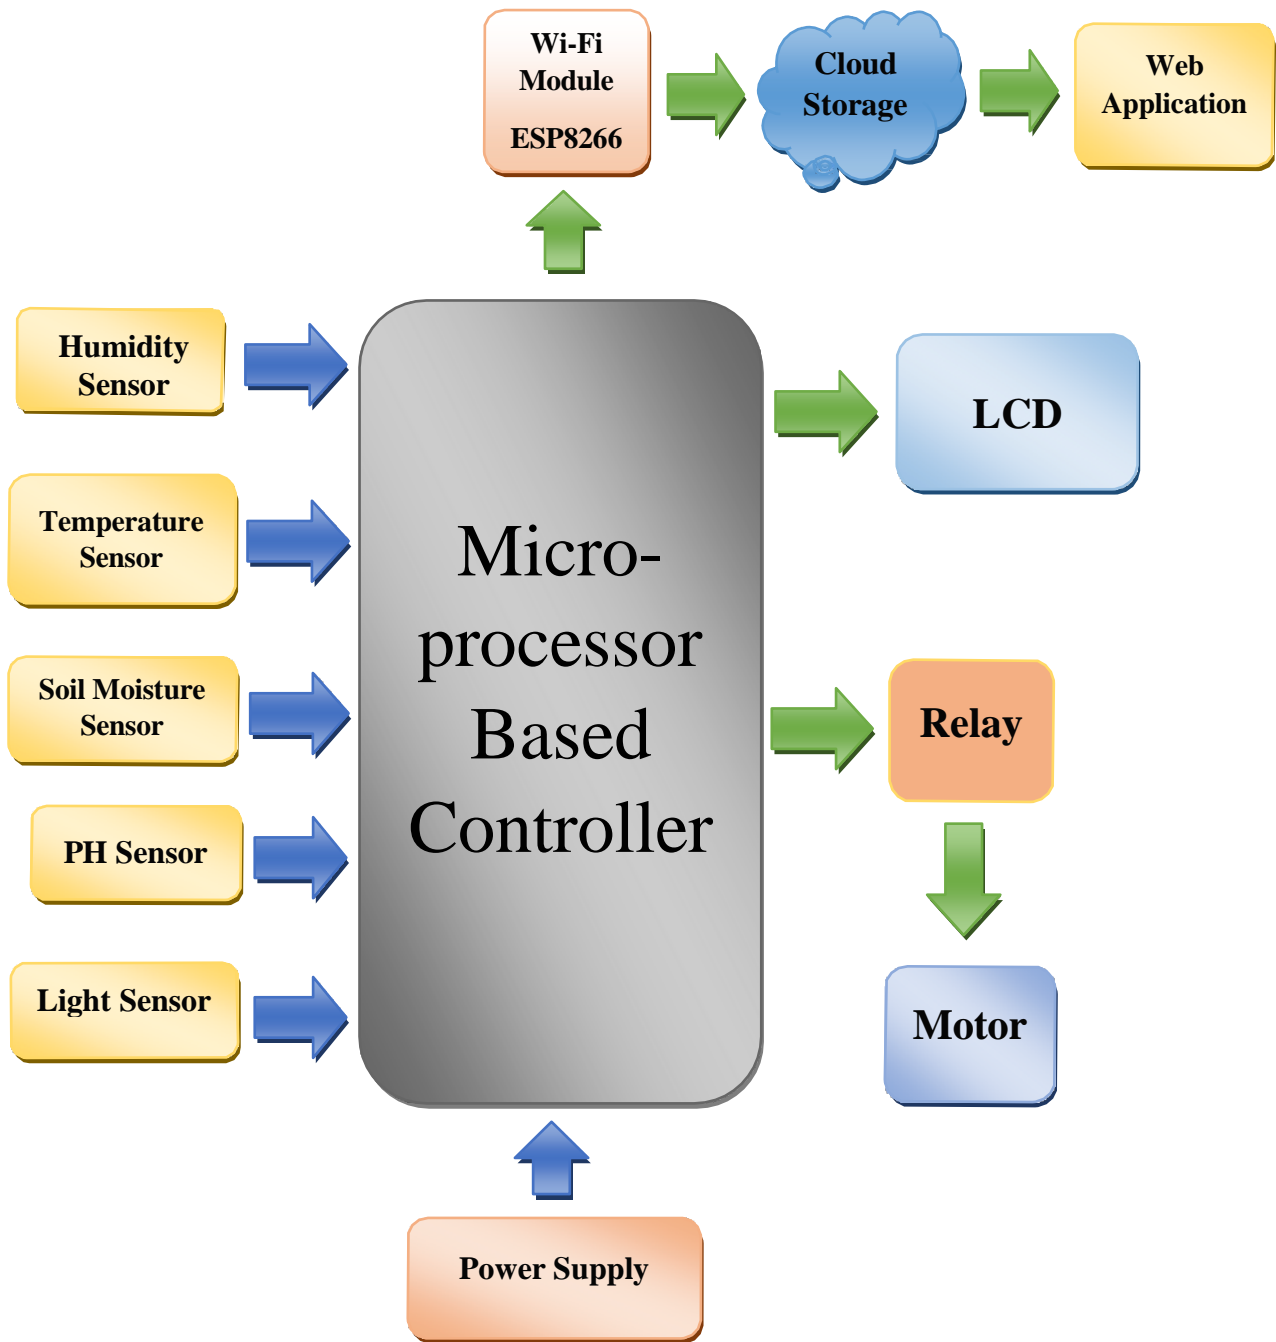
Wi-Fi Module
ESP8266

Cloud Storage

Web Application

Humidity Sensor

Temperature Sensor

Soil Moisture Sensor

PH Sensor

Light Sensor

Micro-processor Based Controller

LCD

Relay

Motor

Power Supply